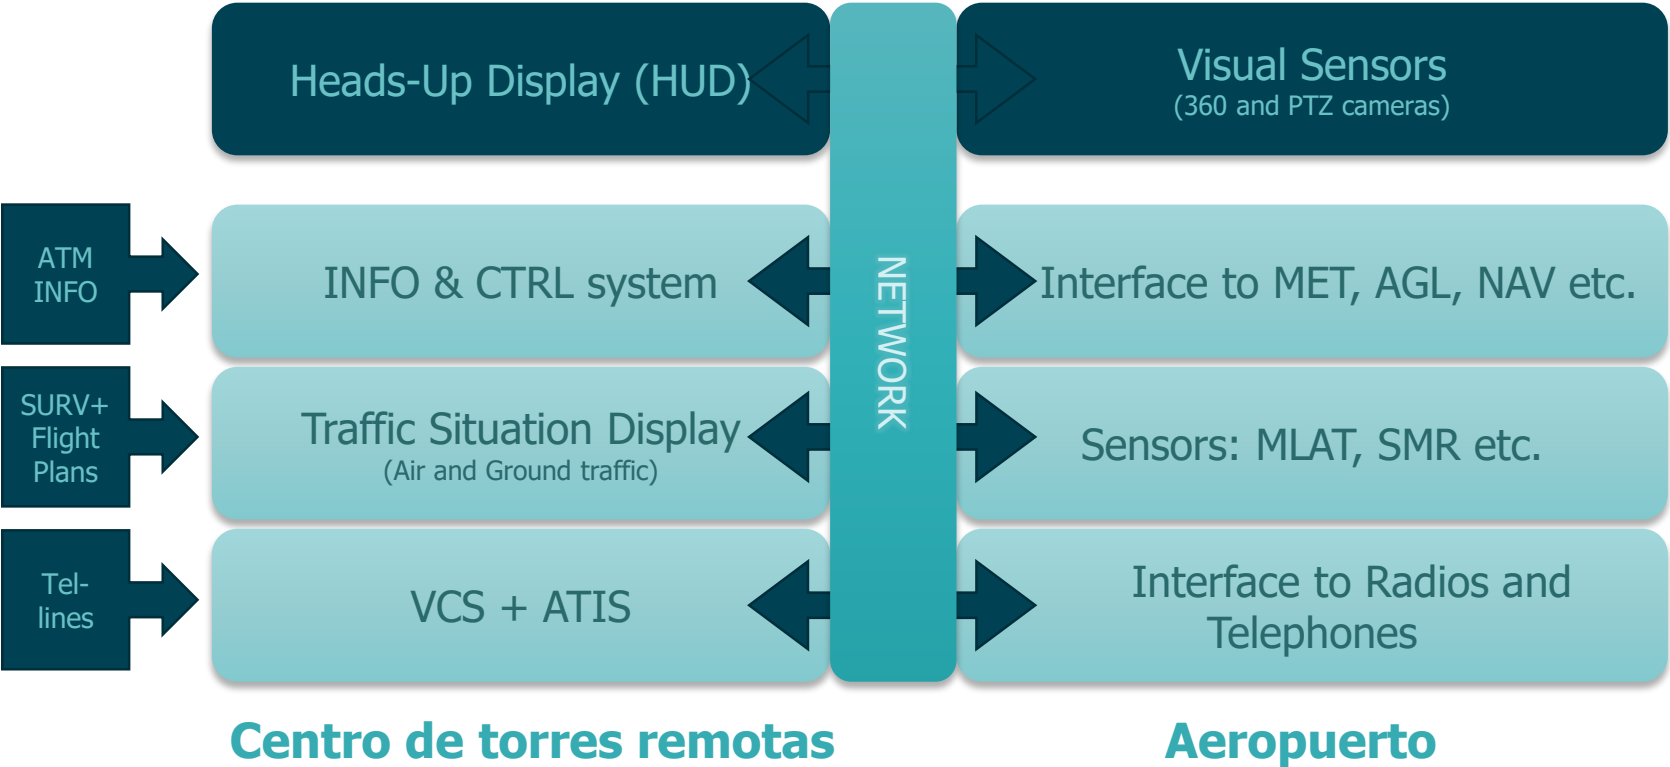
Heads-Up Display (HUD)

Visual Sensors
(360 and PTZ cameras)

ATM INFO

INFO & CTRL system

NETWORK

Interface to MET, AGL, NAV etc.

SURV+ Flight Plans

Traffic Situation Display
(Air and Ground traffic)

Sensors: MLAT, SMR etc.

Tel-lines

VCS + ATIS

Interface to Radios and Telephones

Centro de torres remotas

Aeropuerto